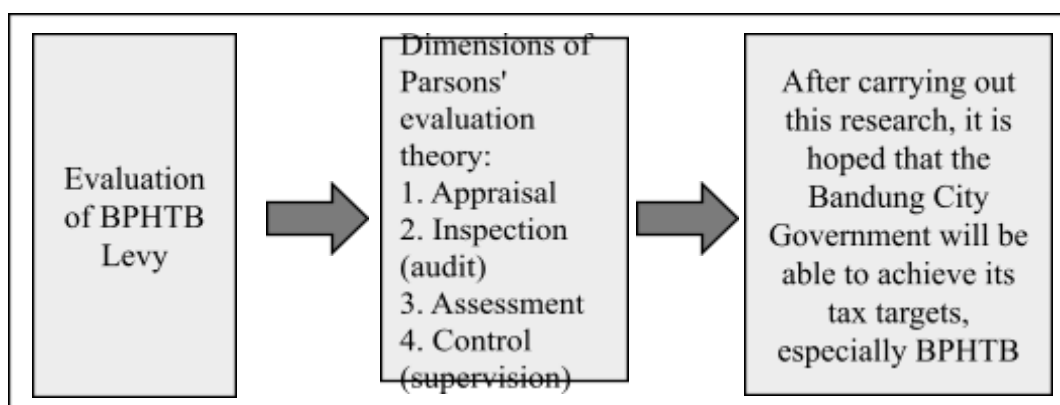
Evaluation of BPHTB Levy

Dimensions of Parsons' evaluation theory:
1. Appraisal
2. Inspection (audit)
3. Assessment
4. Control (supervision)

After carrying out this research, it is hoped that the Bandung City Government will be able to achieve its tax targets, especially BPHTB